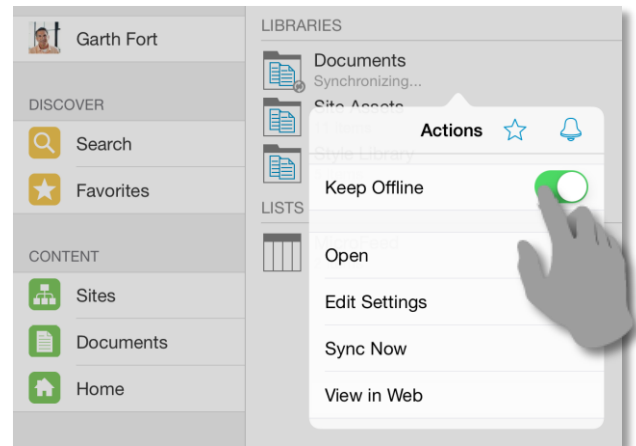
Garth Fort

DISCOVER

Search

Favorites

CONTENT

Sites

Documents

Home

LIBRARIES

Documents
Synchronizing...

Site Assets

Style Library

LISTS

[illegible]

Actions

Keep Offline

Open

Edit Settings

Sync Now

View in Web